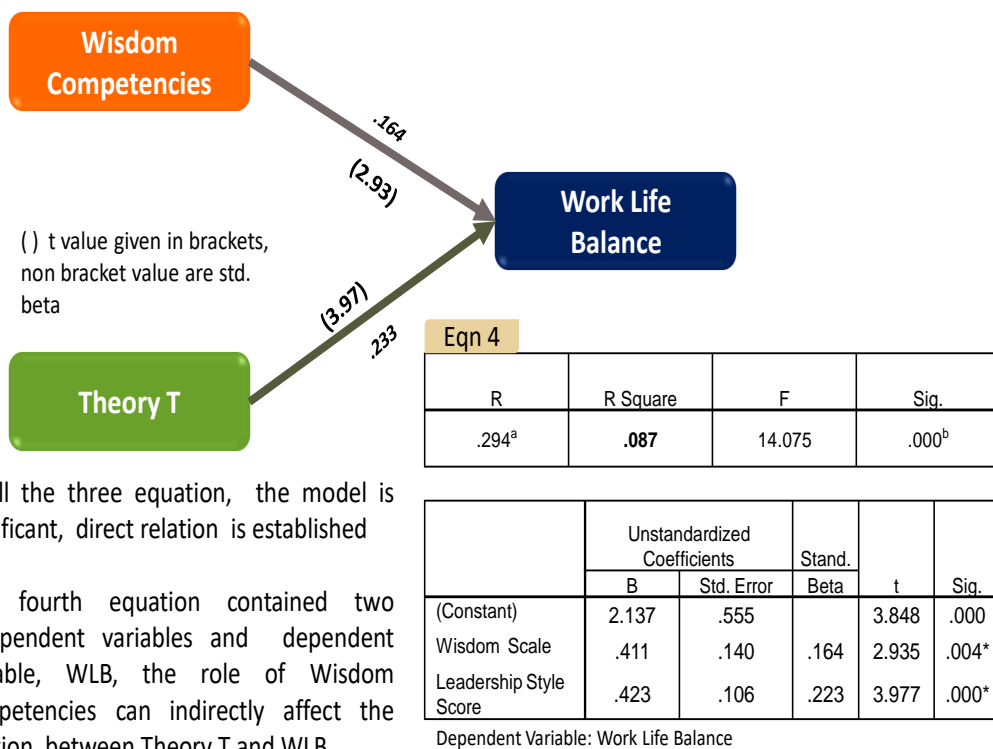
Wisdom Competencies

.164

(2.93)

Work Life Balance

( ) t value given in brackets, non bracket value are std. beta

(3.97)

.233

Theory T

Eqn 4

| R | R Square | F | Sig. |
|---|---|---|---|
| .294$^a$ | **.087** | 14.075 | .000$^b$ |

l the three equation, the model is ficant, direct relation is established

fourth equation contained two pendent variables and dependent able, WLB, the role of Wisdom petencies can indirectly affect the ion between Theory T and WLB

| | Unstandardized Coefficients B | Unstandardized Coefficients Std. Error | Stand. Beta | t | Sig. |
|---|---|---|---|---|---|
| (Constant) | 2.137 | .555 | | 3.848 | .000 |
| Wisdom Scale | .411 | .140 | .164 | 2.935 | .004* |
| Leadership Style Score | .423 | .106 | .223 | 3.977 | .000* |

Dependent Variable: Work Life Balance